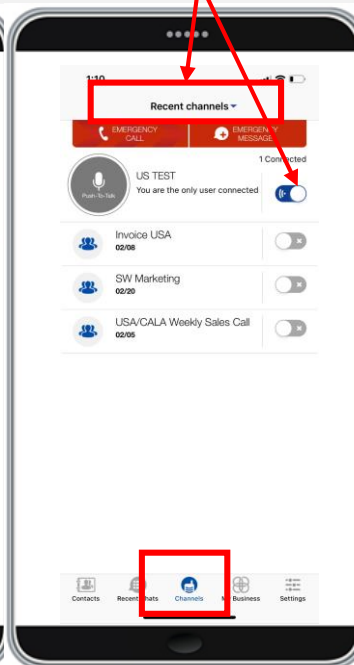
1:10

Recent channels

EMERGENCY CALL

EMERGENCY MESSAGE

1 Connected

Push-To-Talk

US TEST

You are the only user connected

Invoice USA

02/08

SW Marketing

02/20

USA/CALA Weekly Sales Call

02/05

Contacts

Recent Chats

Channels

My Business

Settings